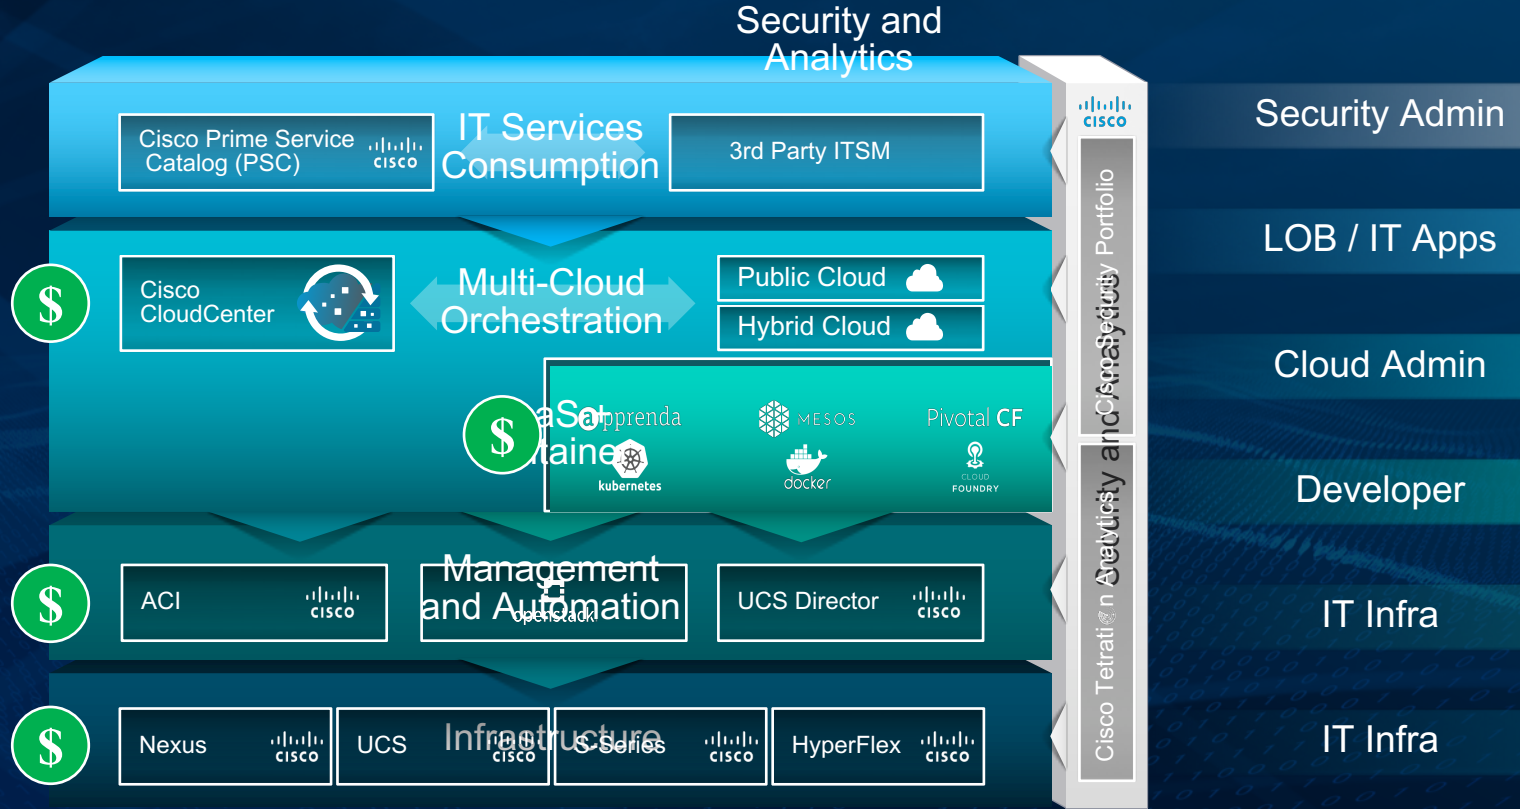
Security and Analytics

Cisco Prime Service Catalog (PSC) cisco

IT Services Consumption

3rd Party ITSM

$

Cisco CloudCenter

Multi-Cloud Orchestration

Public Cloud

Hybrid Cloud

$

PaaS / Containers

apprenda

MESOS

Pivotal CF

kubernetes

docker

CLOUD FOUNDRY

$

ACI cisco

Management and Automation

openstack

UCS Director cisco

$

Nexus cisco

UCS cisco

Infrastructure

S-Series cisco

HyperFlex cisco

cisco

Cisco Security Portfolio

Cisco Tetration Analytics

Security Admin

LOB / IT Apps

Cloud Admin

Developer

IT Infra

IT Infra